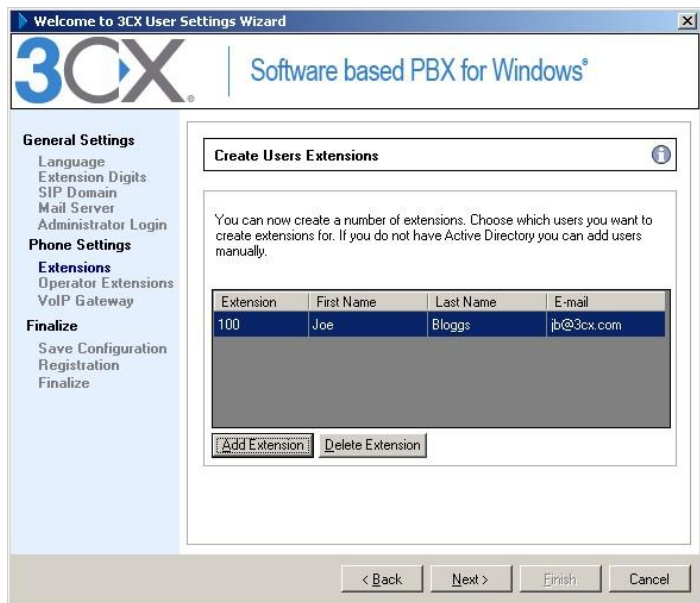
Welcome to 3CX User Settings Wizard

3CX

Software based PBX for Windows®

General Settings
Language
Extension Digits
SIP Domain
Mail Server
Administrator Login
Phone Settings
Extensions
Operator Extensions
VoIP Gateway
Finalize
Save Configuration
Registration
Finalize

Create Users Extensions

You can now create a number of extensions. Choose which users you want to create extensions for. If you do not have Active Directory you can add users manually.

| Extension | First Name | Last Name | E-mail |
|---|---|---|---|
| 100 | Joe | Bloggs | jb@3cx.com |

Add Extension
Delete Extension

< Back
Next >
Finish
Cancel